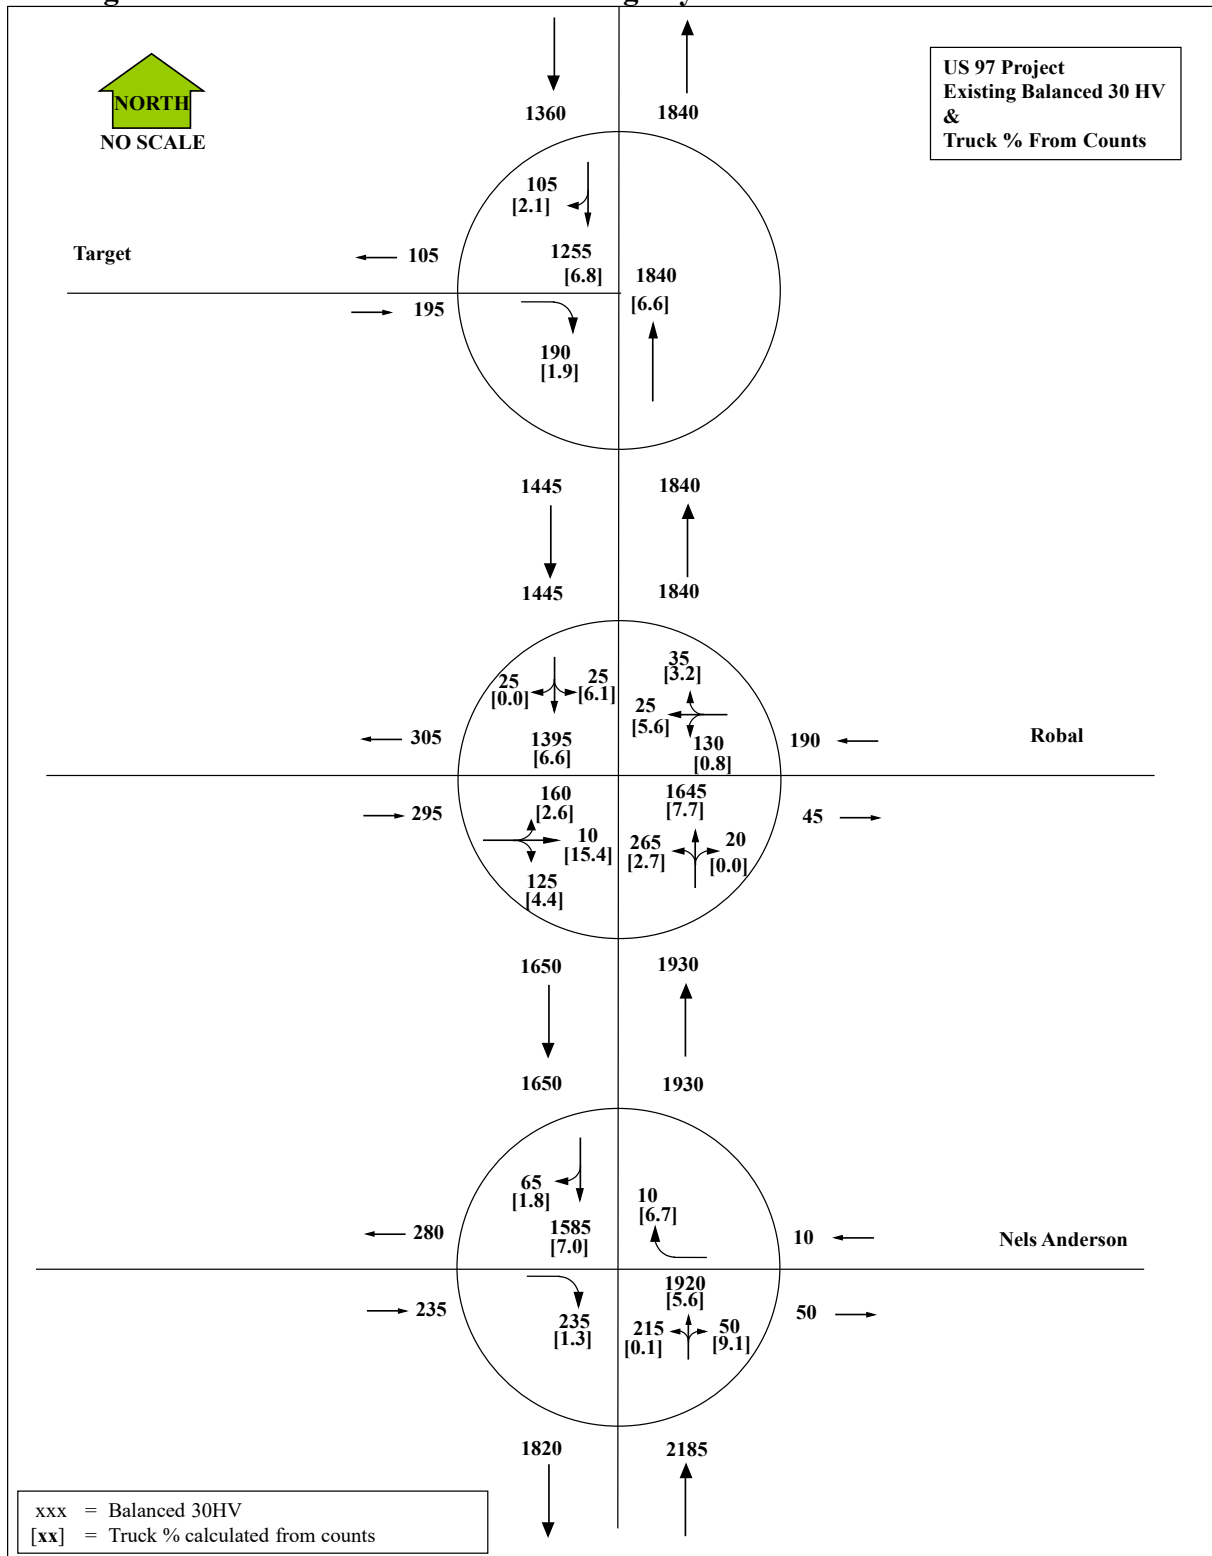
NORTH
NO SCALE

US 97 Project
Existing Balanced 30 HV
&
Truck % From Counts

1360
1840

105
[2.1]

Target
105
1255
[6.8]
1840
[6.6]
195
190
[1.9]

1445
1840
1445
1840

25
[0.0]
25
[6.1]
35
[3.2]
25
[5.6]
305
1395
[6.6]
130
[0.8]
190
Robal

160
[2.6]
1645
[7.7]
295
10
[15.4]
265
[2.7]
20
[0.0]
45
125
[4.4]

1650
1930
1650
1930

65
[1.8]
10
[6.7]
280
1585
[7.0]
10
Nels Anderson

1920
[5.6]
235
235
[1.3]
215
[0.1]
50
[9.1]
50

1820
2185

xxx = Balanced 30HV
[xx] = Truck % calculated from counts